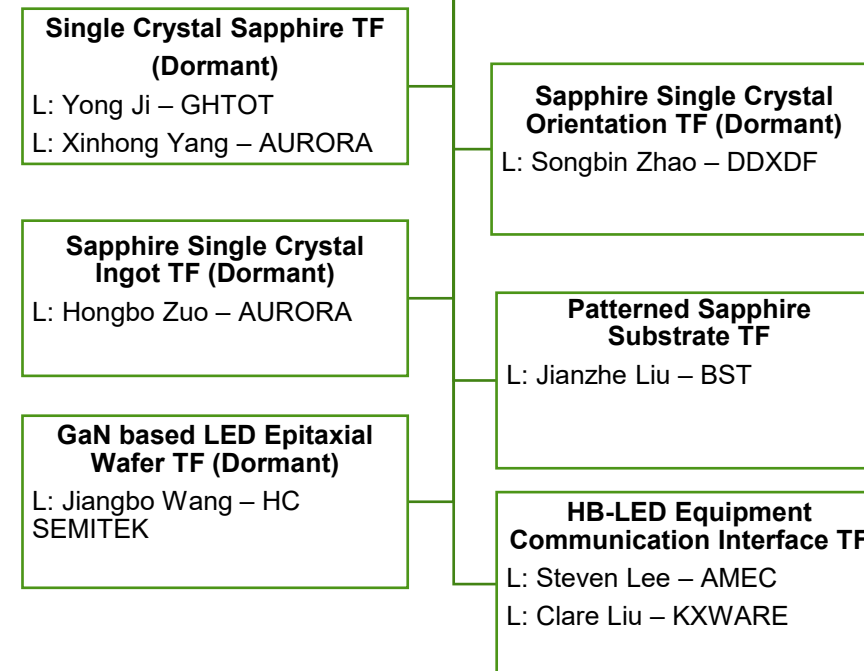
Single Crystal Sapphire TF (Dormant)
L: Yong Ji – GHTOT
L: Xinhong Yang – AURORA

Sapphire Single Crystal Ingot TF (Dormant)
L: Hongbo Zuo – AURORA

GaN based LED Epitaxial Wafer TF (Dormant)
L: Jiangbo Wang – HC SEMITEK

Sapphire Single Crystal Orientation TF (Dormant)
L: Songbin Zhao – DDXDF

Patterned Sapphire Substrate TF
L: Jianzhe Liu – BST

HB-LED Equipment Communication Interface TF
L: Steven Lee – AMEC
L: Clare Liu – KXWARE